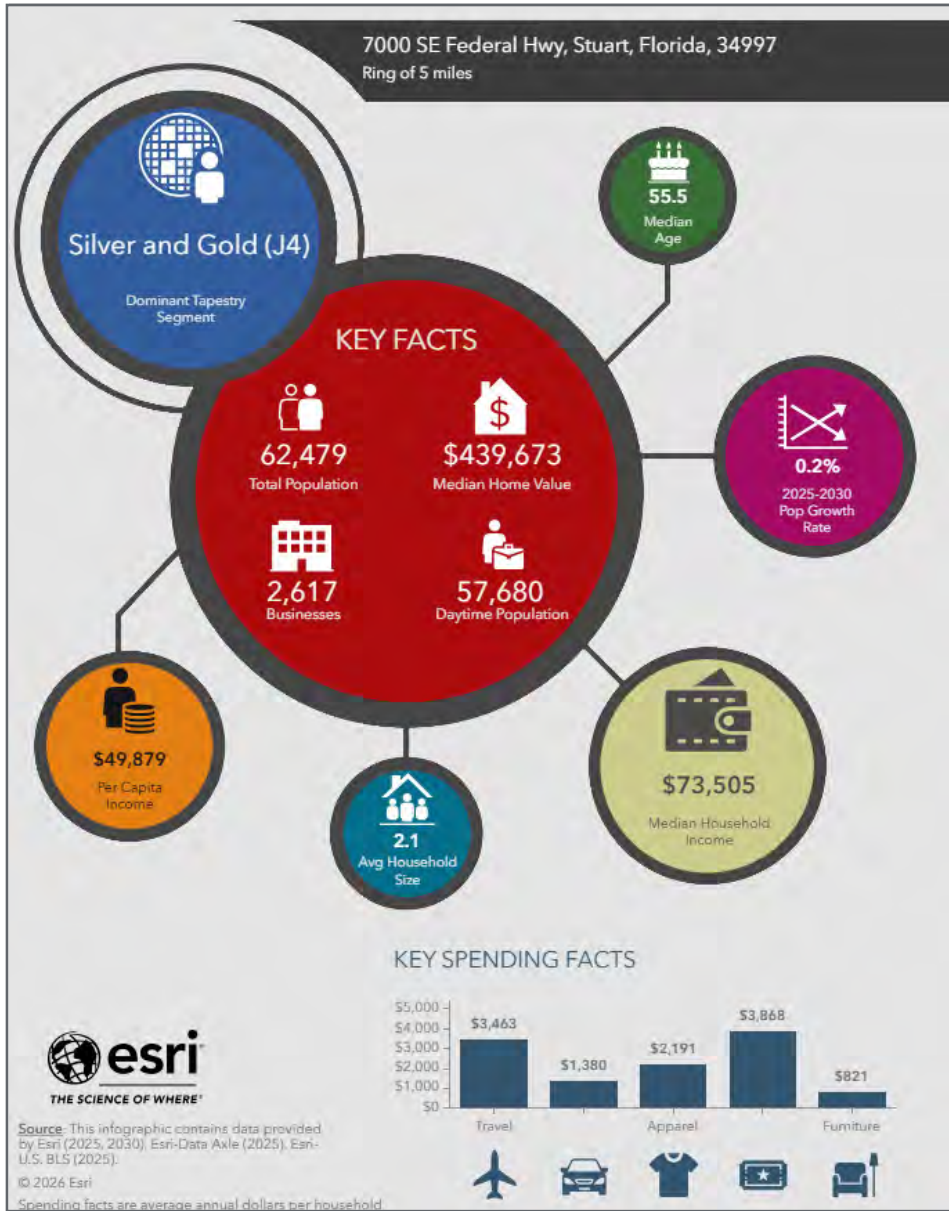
7000 SE Federal Hwy, Stuart, Florida, 34997
Ring of 5 miles

Silver and Gold (J4)
Dominant Tapestry Segment

55.5
Median Age

KEY FACTS

62,479
Total Population

$439,673
Median Home Value

2,617
Businesses

57,680
Daytime Population

0.2%
2025-2030 Pop Growth Rate

$49,879
Per Capita Income

2.1
Avg Household Size

$73,505
Median Household Income

KEY SPENDING FACTS

| | Travel | | Apparel | | Furniture |
|---|---|---|---|---|---|
| | $3,463 | $1,380 | $2,191 | $3,868 | $821 |

$5,000
$4,000
$3,000
$2,000
$1,000
$0

esri
THE SCIENCE OF WHERE

Source: This infographic contains data provided by Esri (2025, 2030), Esri-Data Axle (2025), Esri-U.S. BLS (2025).
© 2026 Esri
Spending facts are average annual dollars per household